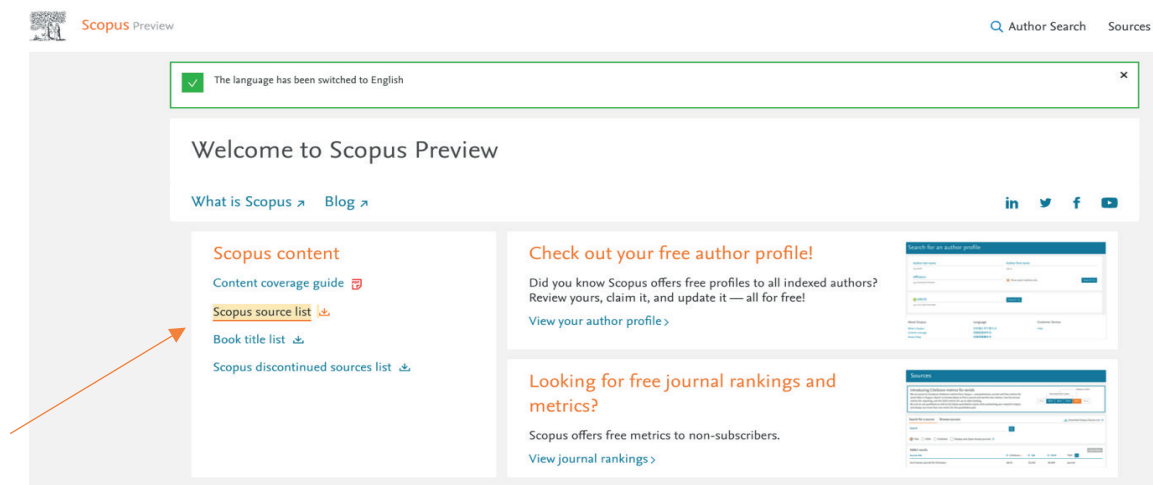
Scopus Preview

Author Search Sources

The language has been switched to English

×

Welcome to Scopus Preview

What is Scopus ↗ Blog ↗

Scopus content

Content coverage guide

Scopus source list

Book title list

Scopus discontinued sources list

Check out your free author profile!

Did you know Scopus offers free profiles to all indexed authors? Review yours, claim it, and update it — all for free!

View your author profile >

Search for an author profile

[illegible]

Looking for free journal rankings and metrics?

Scopus offers free metrics to non-subscribers.

View journal rankings >

Sources

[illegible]